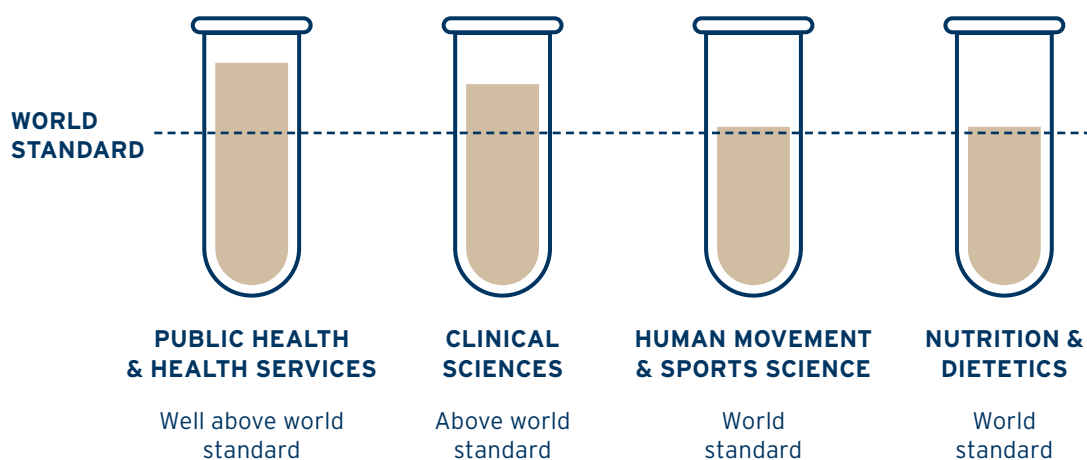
WORLD STANDARD

PUBLIC HEALTH & HEALTH SERVICES

Well above world standard

CLINICAL SCIENCES

Above world standard

HUMAN MOVEMENT & SPORTS SCIENCE

World standard

NUTRITION & DIETETICS

World standard